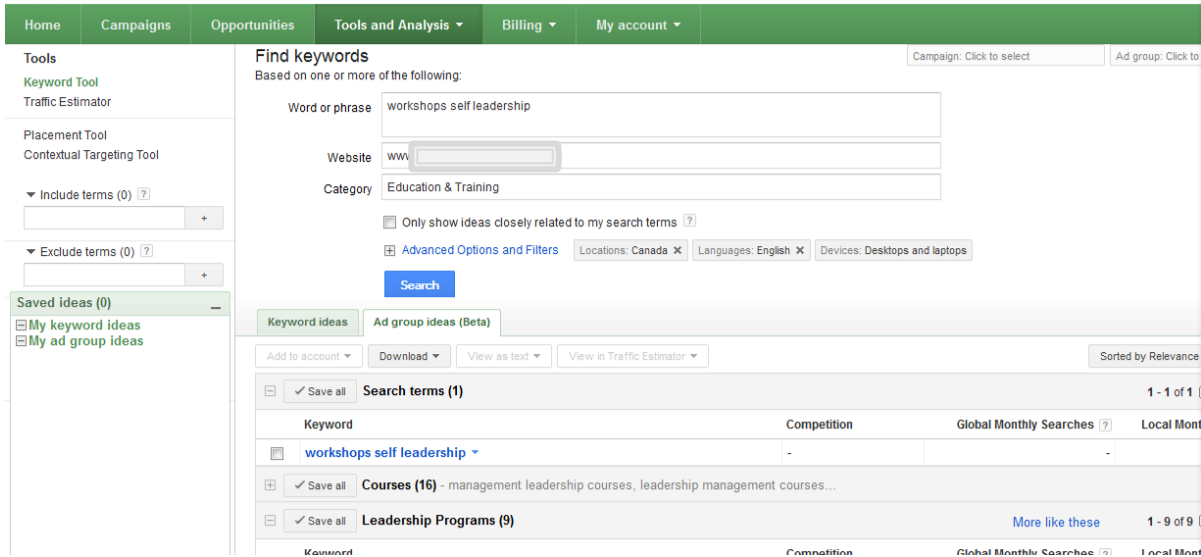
Home Campaigns Opportunities Tools and Analysis ▾ Billing ▾ My account ▾

Tools
Keyword Tool
Traffic Estimator

Placement Tool
Contextual Targeting Tool

▾ Include terms (0) ?
+

▾ Exclude terms (0) ?
+

Saved ideas (0)
⊟ My keyword ideas
⊟ My ad group ideas

Find keywords
Based on one or more of the following:

Campaign: Click to select
Ad group: Click to

Word or phrase workshops self leadership

Website www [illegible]

Category Education & Training

Only show ideas closely related to my search terms ?

⊞ Advanced Options and Filters Locations: Canada ✕ Languages: English ✕ Devices: Desktops and laptops

Search

Keyword ideas Ad group ideas (Beta)

Add to account ▾ Download ▾ View as text ▾ View in Traffic Estimator ▾ Sorted by Relevance

⊟ ✓ Save all Search terms (1) 1 - 1 of 1

| Keyword | Competition | Global Monthly Searches ? | Local Mont |
|---|---|---|---|
| workshops self leadership ▾ | - | - | |

⊞ ✓ Save all Courses (16) - management leadership courses, leadership management courses...

⊟ ✓ Save all Leadership Programs (9) More like these 1 - 9 of 9

Keyword Competition Global Monthly Searches ? Local Mont